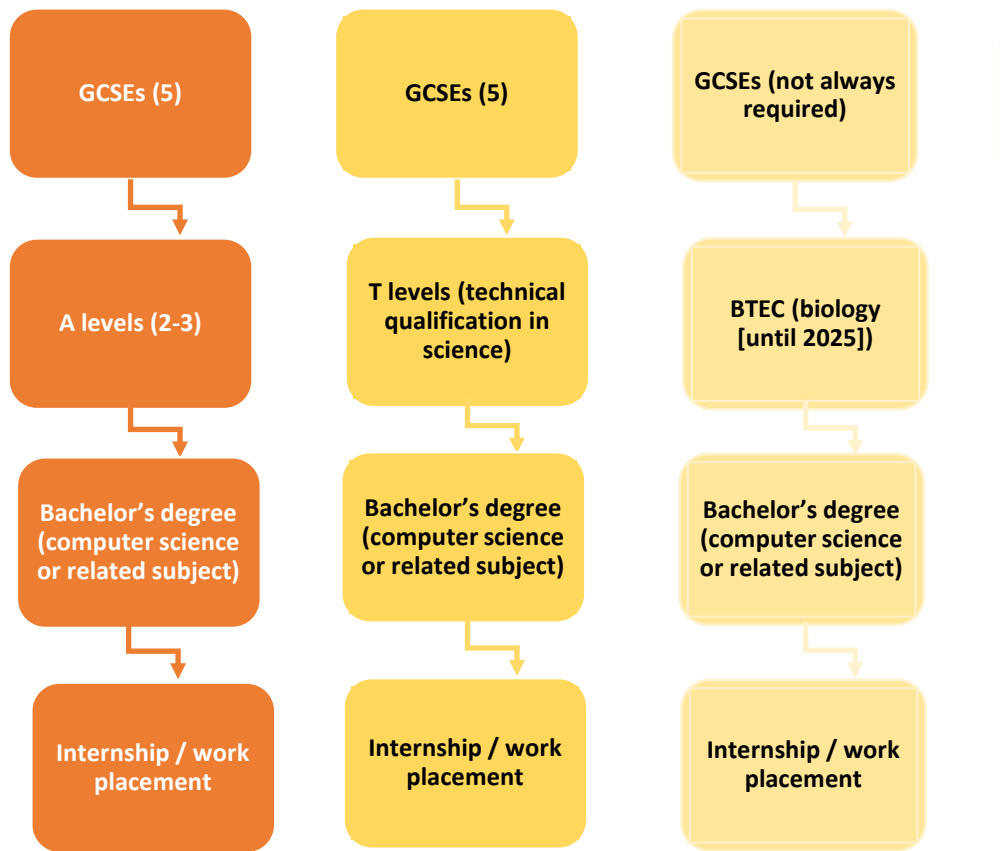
GCSEs (5)

A levels (2-3)

Bachelor’s degree (computer science or related subject)

Internship / work placement

GCSEs (5)

T levels (technical qualification in science)

Bachelor’s degree (computer science or related subject)

Internship / work placement

GCSEs (not always required)

BTEC (biology [until 2025])

Bachelor’s degree (computer science or related subject)

Internship / work placement